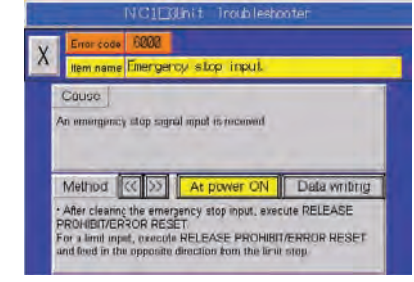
NC1□Unit Troubleshooter

X

Error code 6000

Item name Emergency stop input.

Cause

An emergency stop signal input is received.

Method

<<

>>

At power ON

Data writing

• After clearing the emergency stop input, execute RELEASE PROHIBIT/ERROR RESET.
For a limit input, execute RELEASE PROHIBIT/ERROR RESET and feed in the opposite direction from the limit stop.